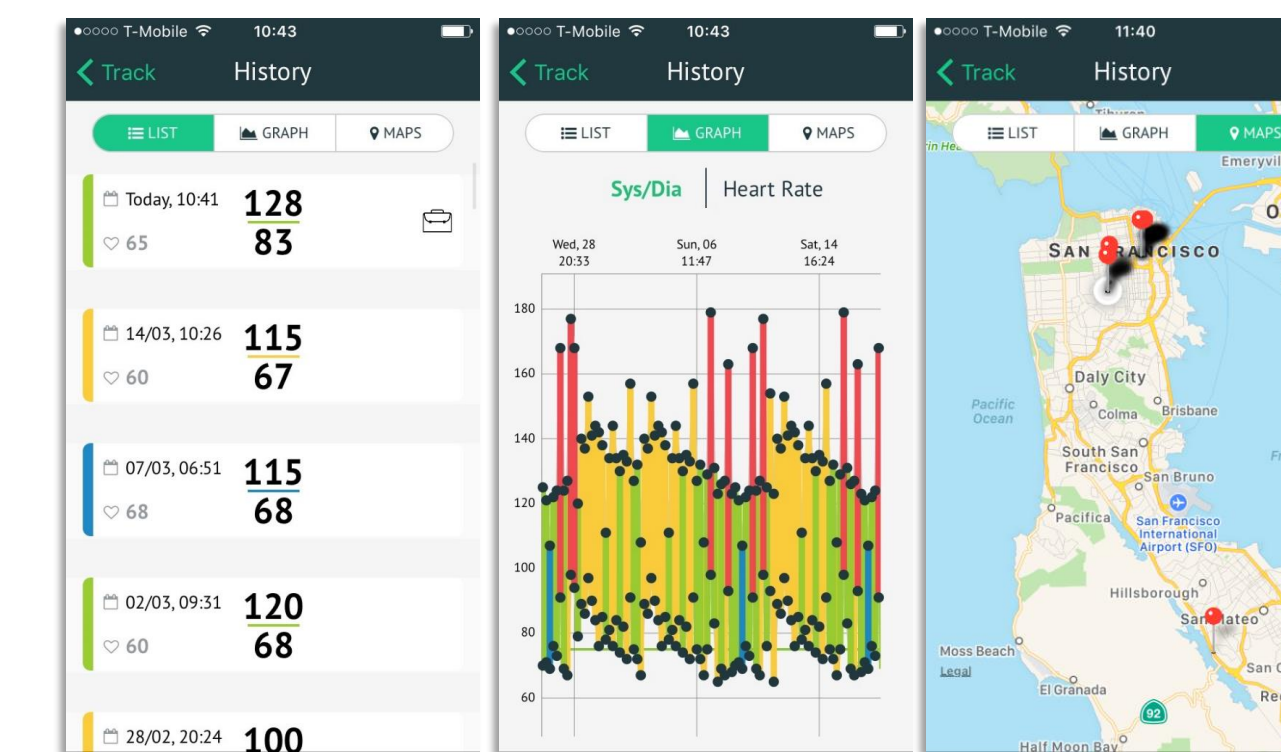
●○○○○ T-Mobile 10:43

Track History

LIST GRAPH MAPS

Today, 10:41 128 83
65

14/03, 10:26 115 67
60

07/03, 06:51 115 68
68

02/03, 09:31 120 68
60

28/02, 20:24 100

●○○○○ T-Mobile 10:43

Track History

LIST GRAPH MAPS

Sys/Dia Heart Rate

Wed, 28 20:33
Sun, 06 11:47
Sat, 14 16:24

180
160
140
120
100
80
60

●○○○○ T-Mobile 11:40

Track History

LIST GRAPH MAPS

Tiburon
Emeryvil
O
SAN FRANCISCO
Daly City
Pacific Ocean
Colma
Brisbane
South San Francisco
San Bruno
Pacifica
San Francisco International Airport (SFO)
Hillsborough
San Mateo
Moss Beach
Legal
San C
El Granada
Re
92
Half Moon Bay